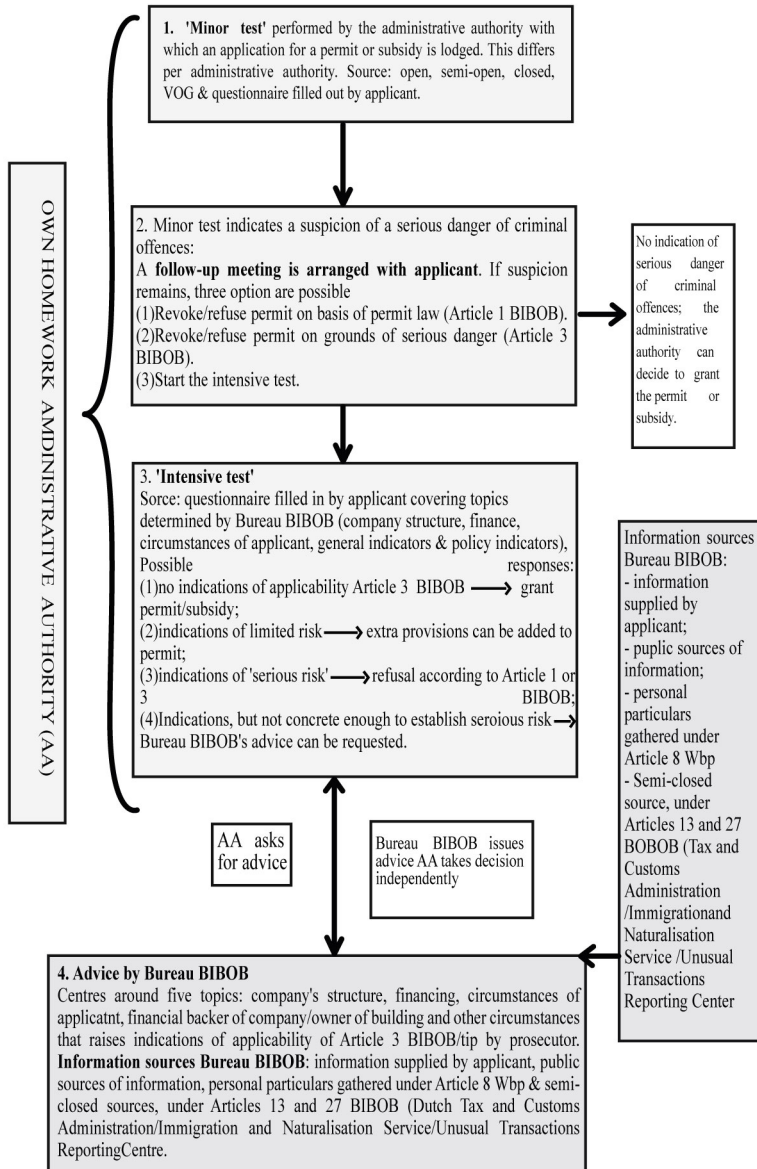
OWN HOMEWORK AMDINISTRATIVE AUTHORITY (AA)

1. 'Minor test' performed by the administrative authority with which an application for a permit or subsidy is lodged. This differs per administrative authority. Source: open, semi-open, closed, VOG & questionnaire filled out by applicant.

2. Minor test indicates a suspicion of a serious danger of criminal offences:
A follow-up meeting is arranged with applicant. If suspicion remains, three option are possible
(1)Revoke/refuse permit on basis of permit law (Article 1 BIBOB).
(2)Revoke/refuse permit on grounds of serious danger (Article 3 BIBOB).
(3)Start the intensive test.

No indication of serious danger of criminal offences; the administrative authority can decide to grant the permit or subsidy.

3. 'Intensive test'
Sorce: questionnaire filled in by applicant covering topics determined by Bureau BIBOB (company structure, finance, circumstances of applicant, general indicators & policy indicators), Possible responses:
(1)no indications of applicability Article 3 BIBOB ⟶ grant permit/subsidy;
(2)indications of limited risk ⟶ extra provisions can be added to permit;
(3)indications of 'serious risk' ⟶ refusal according to Article 1 or 3 BIBOB;
(4)Indications, but not concrete enough to establish seroious risk ⟶ Bureau BIBOB's advice can be requested.

Information sources Bureau BIBOB:
- information supplied by applicant;
- puplic sources of information;
- personal particulars gathered under Article 8 Wbp
- Semi-closed source, under Articles 13 and 27 BOBOB (Tax and Customs Administration /Immigrationand Naturalisation Service /Unusual Transactions Reporting Center

AA asks for advice

Bureau BIBOB issues advice AA takes decision independently

4. Advice by Bureau BIBOB
Centres around five topics: company's structure, financing, circumstances of applicatnt, financial backer of company/owner of building and other circumstances that raises indications of applicability of Article 3 BIBOB/tip by prosecutor. Information sources Bureau BIBOB: information supplied by applicant, public sources of information, personal particulars gathered under Article 8 Wbp & semi-closed sources, under Articles 13 and 27 BIBOB (Dutch Tax and Customs Administration/Immigration and Naturalisation Service/Unusual Transactions ReportingCentre.